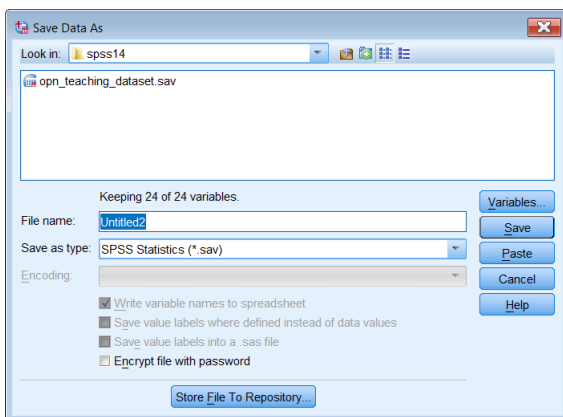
Save Data As

Look in: spss14

opn_teaching_dataset.sav

Keeping 24 of 24 variables.

File name: Untitled2

Save as type: SPSS Statistics (*.sav)

Encoding:

Write variable names to spreadsheet

Save value labels where defined instead of data values

Save value labels into a .sas file

Encrypt file with password

Variables...

Save

Paste

Cancel

Help

Store File To Repository...